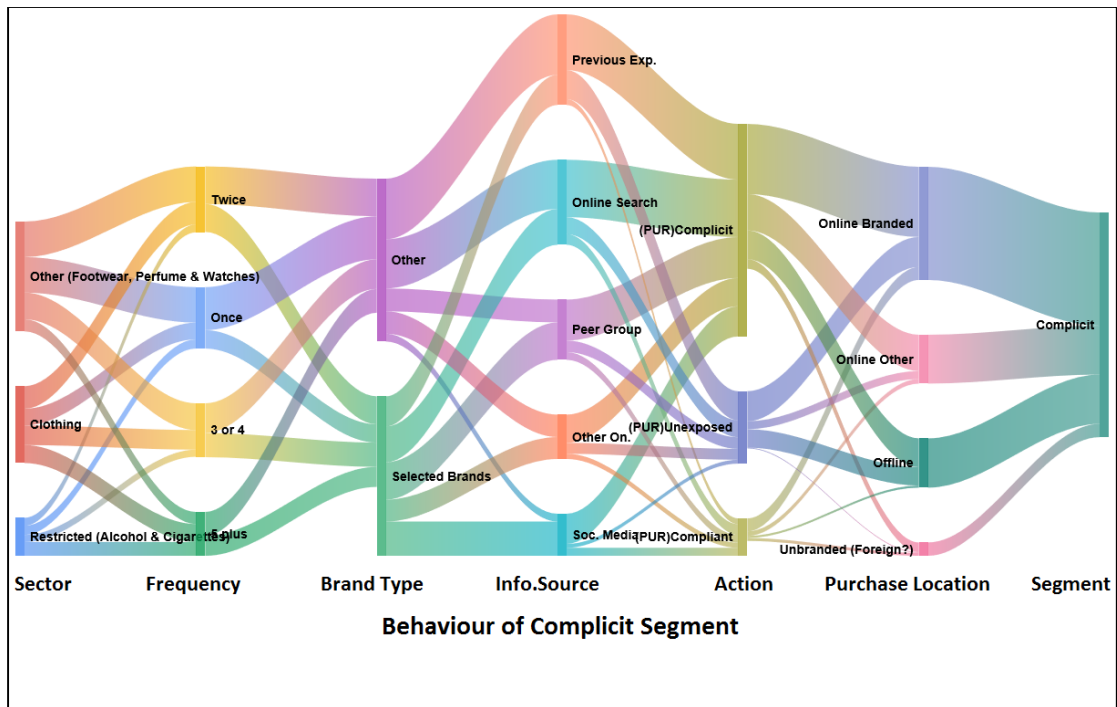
Previous Exp.

Twice

Online Search

(PUR)Complicit

Online Branded

Other

Other (Footwear, Perfume & Watches)

Complicit

Once

Peer Group

Online Other

Clothing

3 or 4

Other On.

(PUR)Unexposed

Offline

Selected Brands

Restricted (Alcohol & Cigarettes)

5 plus

Soc. Media

(PUR)Compliant

Unbranded (Foreign?)

Sector

Frequency

Brand Type

Info.Source

Action

Purchase Location

Segment

Behaviour of Complicit Segment